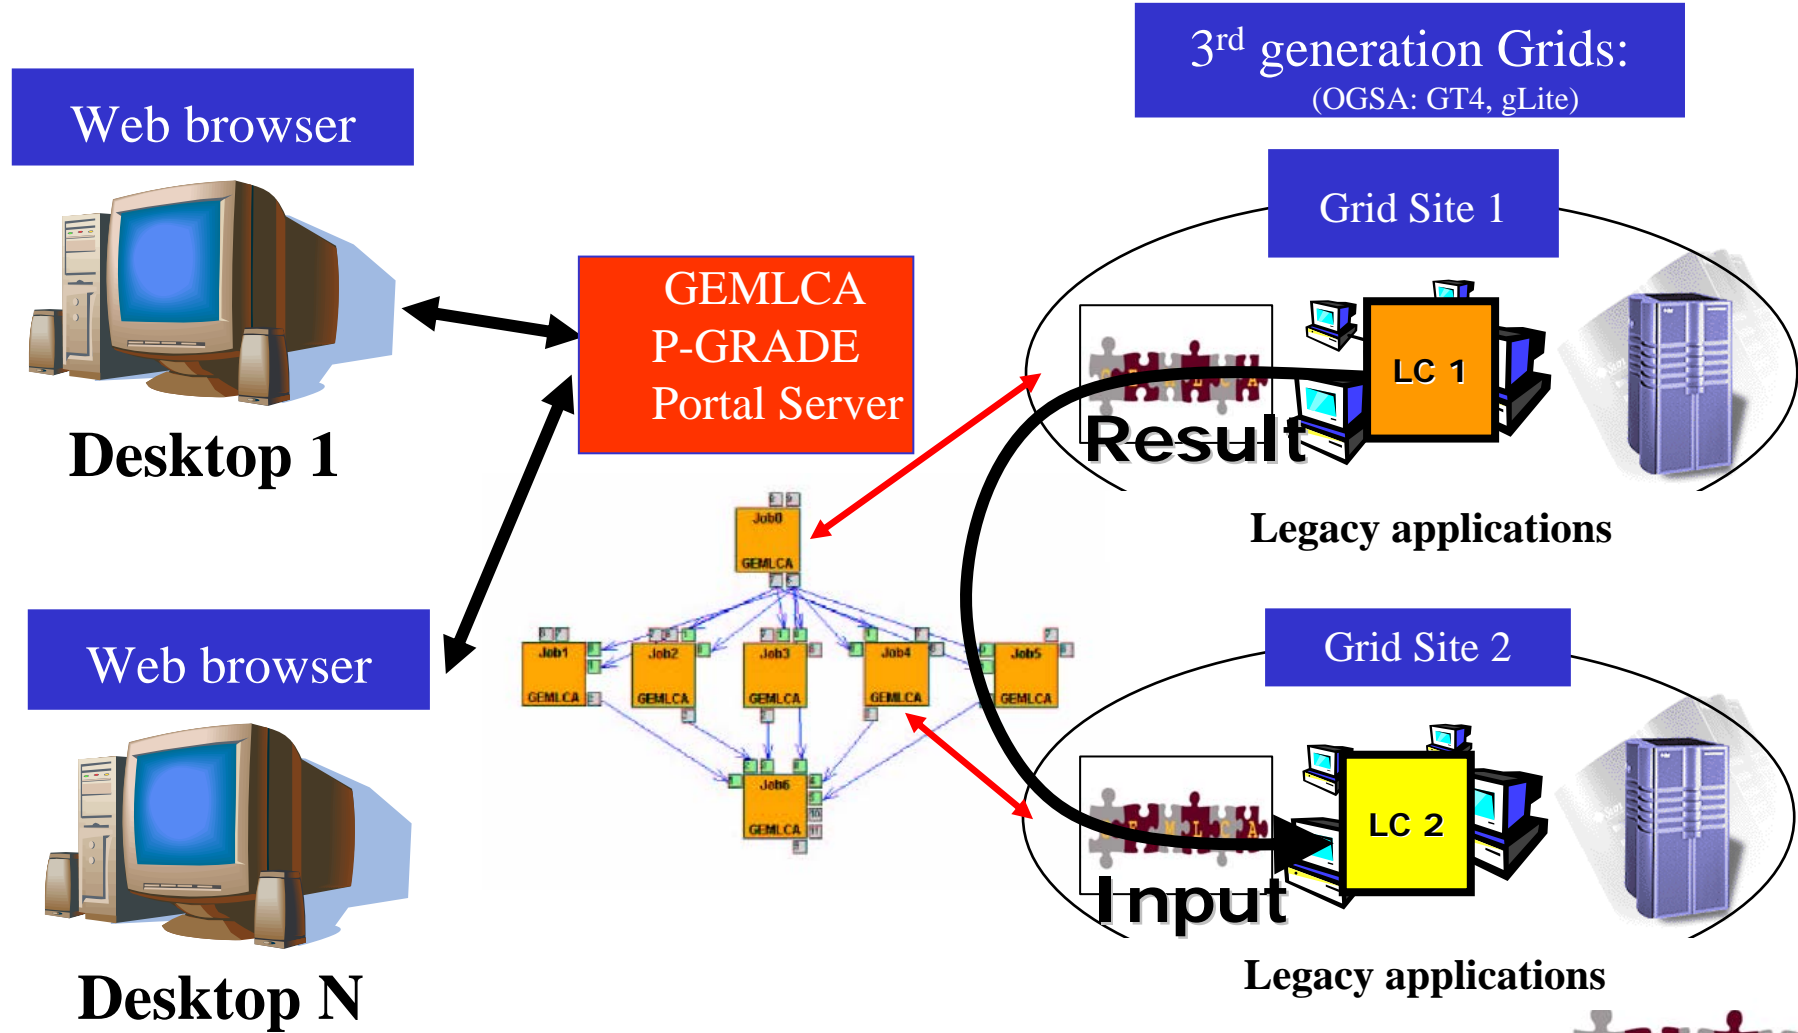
3$^{rd}$ generation Grids:
(OGSA: GT4, gLite)

Web browser

Desktop 1

GEMLCA
P-GRADE
Portal Server

Grid Site 1

LC 1

Result

Legacy applications

Job0
GEMLCA

Job1
GEMLCA

Job2
GEMLCA

Job3
GEMLCA

Job4
GEMLCA

Job5
GEMLCA

Job6
GEMLCA

Web browser

Desktop N

Grid Site 2

LC 2

Input

Legacy applications